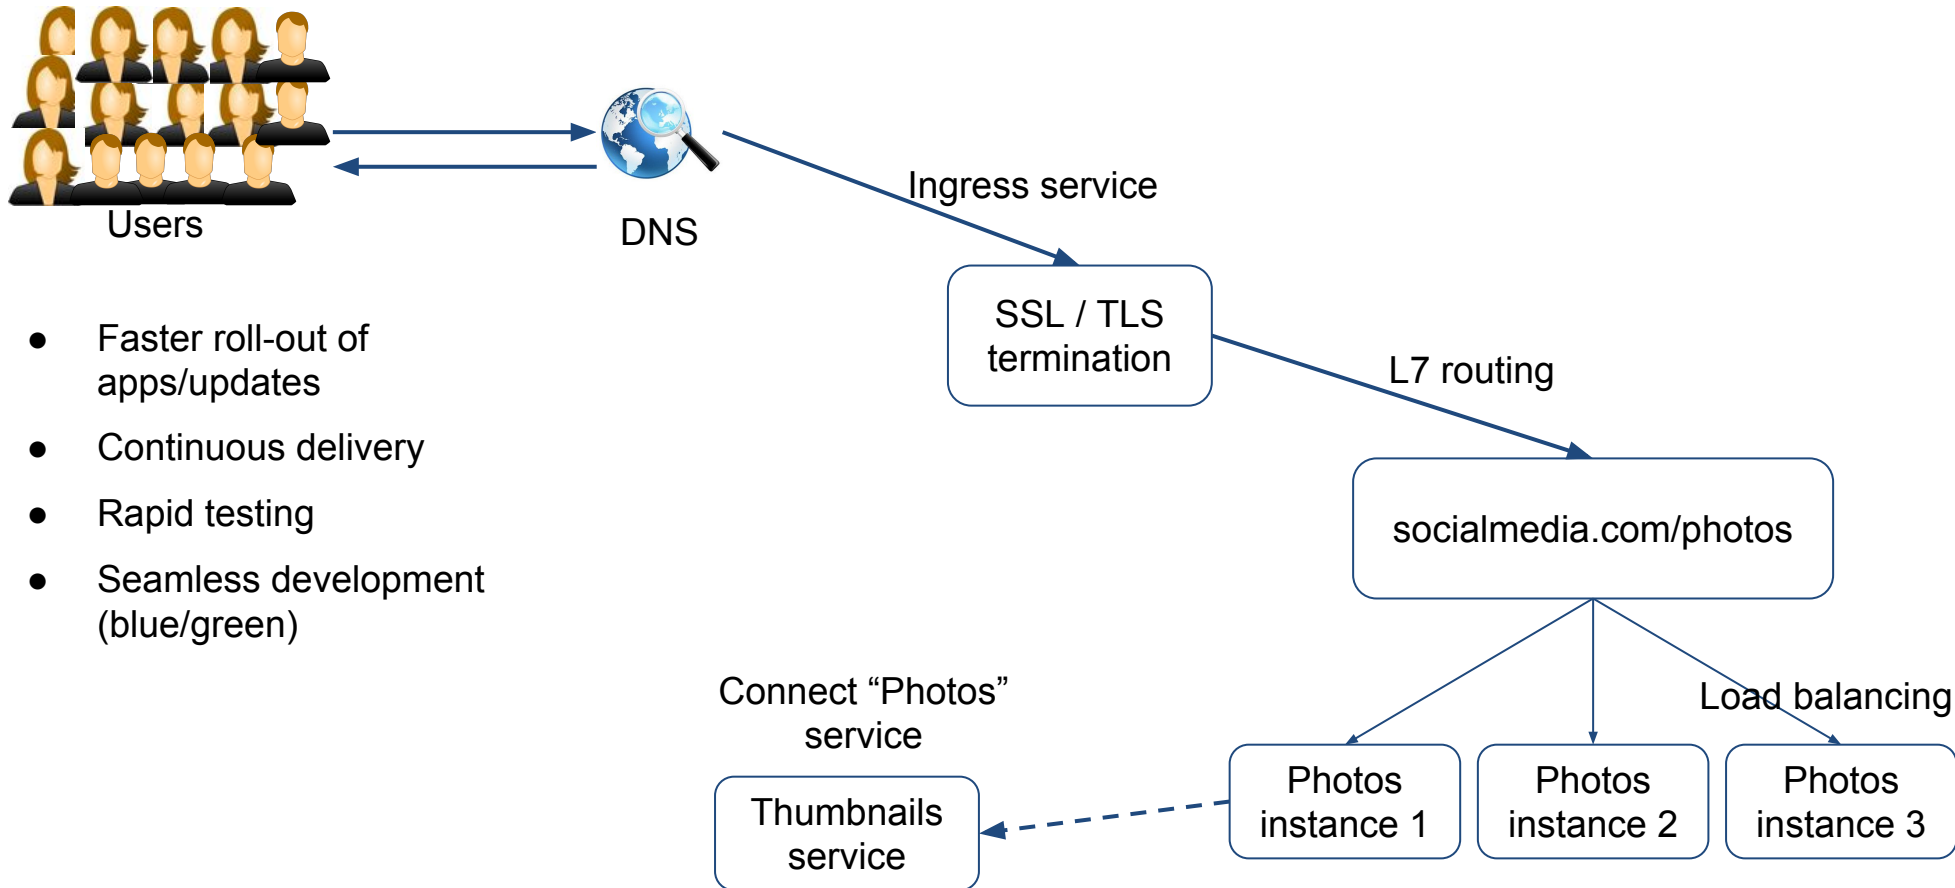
Users

DNS

Ingress service

SSL / TLS termination

L7 routing

socialmedia.com/photos

Load balancing

Photos instance 1

Photos instance 2

Photos instance 3

Connect “Photos” service

Thumbnails service

- Faster roll-out of apps/updates
- Continuous delivery
- Rapid testing
- Seamless development (blue/green)